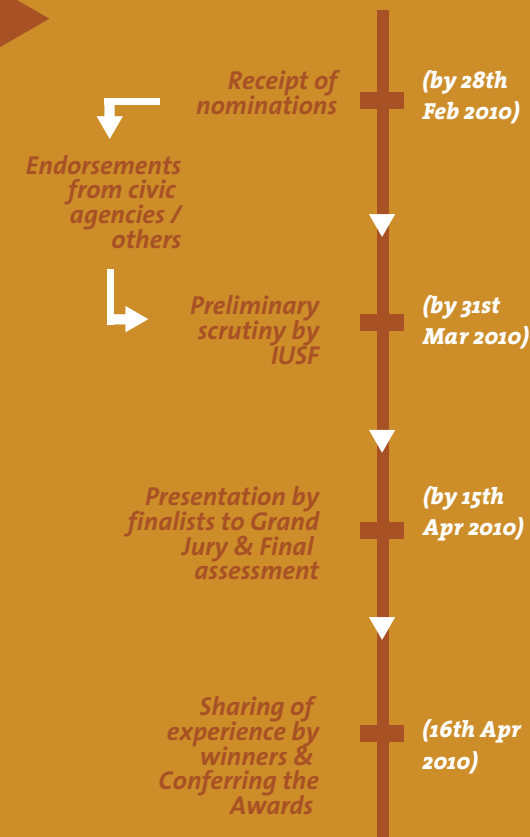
Receipt of nominations

(by 28th Feb 2010)

Endorsements from civic agencies / others

Preliminary scrutiny by IUSF

(by 31st Mar 2010)

Presentation by finalists to Grand Jury & Final assessment

(by 15th Apr 2010)

Sharing of experience by winners & Conferring the Awards

(16th Apr 2010)